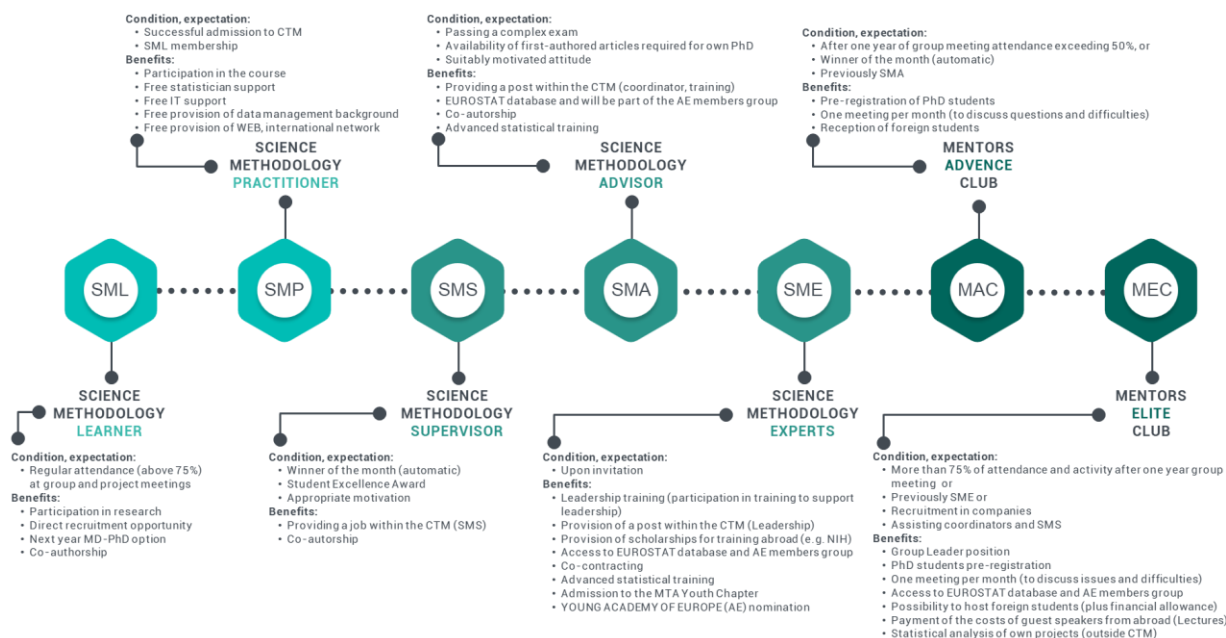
Condition, expectation:
• Successful admission to CTM
• SML membership
Benefits:
• Participation in the course
• Free statistician support
• Free IT support
• Free provision of data management background
• Free provision of WEB, international network

SCIENCE METHODOLOGY PRACTITIONER

Condition, expectation:
• Passing a complex exam
• Availability of first-authored articles required for own PhD
• Suitably motivated attitude
Benefits:
• Providing a post within the CTM (coordinator, training)
• EUROSTAT database and will be part of the AE members group
• Co-autorship
• Advanced statistical training

SCIENCE METHODOLOGY ADVISOR

Condition, expectation:
• After one year of group meeting attendance exceeding 50%, or
• Winner of the month (automatic)
• Previously SMA
Benefits:
• Pre-registration of PhD students
• One meeting per month (to discuss questions and difficulties)
• Reception of foreign students

MENTORS ADVENCE CLUB

SML SMP SMS SMA SME MAC MEC

SCIENCE METHODOLOGY LEARNER

Condition, expectation:
• Regular attendance (above 75%) at group and project meetings
Benefits:
• Participation in research
• Direct recruitment opportunity
• Next year MD-PhD option
• Co-authorship

SCIENCE METHODOLOGY SUPERVISOR

Condition, expectation:
• Winner of the month (automatic)
• Student Excellence Award
• Appropriate motivation
Benefits:
• Providing a job within the CTM (SMS)
• Co-autorship

SCIENCE METHODOLOGY EXPERTS

Condition, expectation:
• Upon invitation
Benefits:
• Leadership training (participation in training to support leadership)
• Provision of a post within the CTM (Leadership)
• Provision of scholarships for training abroad (e.g. NIH)
• Access to EUROSTAT database and AE members group
• Co-contracting
• Advanced statistical training
• Admission to the MTA Youth Chapter
• YOUNG ACADEMY OF EUROPE (AE) nomination

MENTORS ELITE CLUB

Condition, expectation:
• More than 75% of attendance and activity after one year group meeting or
• Previously SME or
• Recruitment in companies
• Assisting coordinators and SMS
Benefits:
• Group Leader position
• PhD students pre-registration
• One meeting per month (to discuss issues and difficulties)
• Access to EUROSTAT database and AE members group
• Possibility to host foreign students (plus financial allowance)
• Payment of the costs of guest speakers from abroad (Lectures)
• Statistical analysis of own projects (outside CTM)